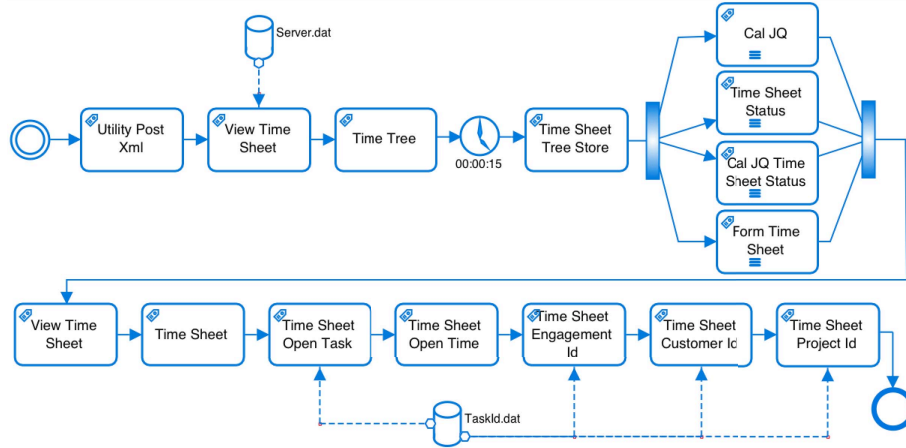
Server.dat

Utility Post Xml

View Time Sheet

Time Tree

00:00:15

Time Sheet Tree Store

Cal JQ

Time Sheet Status

Cal JQ Time Sheet Status

Form Time Sheet

View Time Sheet

Time Sheet

Time Sheet Open Task

Time Sheet Open Time

Time Sheet Engagement Id

Time Sheet Customer Id

Time Sheet Project Id

TaskId.dat